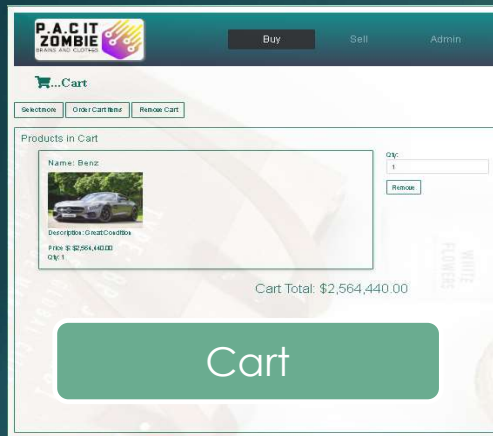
P.A.C IT ZOMBIE
BRAINS AND CLOTHES

Buy
Sell
Admin

...Cart

Select more
Order Cart Items
Remove Cart

Products in Cart

Name: Benz

Description: GreatCondition
Price: $ $2,564,440.00
Qty: 1

Qty:
1
Remove

Cart Total: $2,564,440.00

Cart